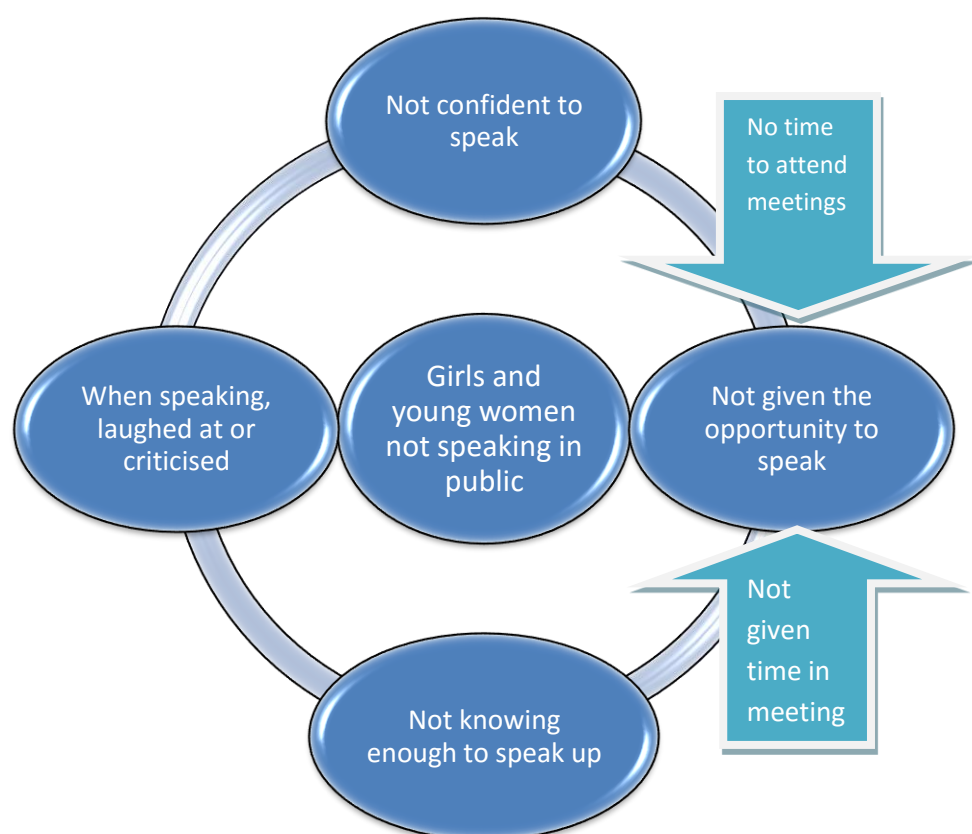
Not confident to speak

No time to attend meetings

When speaking, laughed at or criticised

Girls and young women not speaking in public

Not given the opportunity to speak

Not given time in meeting

Not knowing enough to speak up